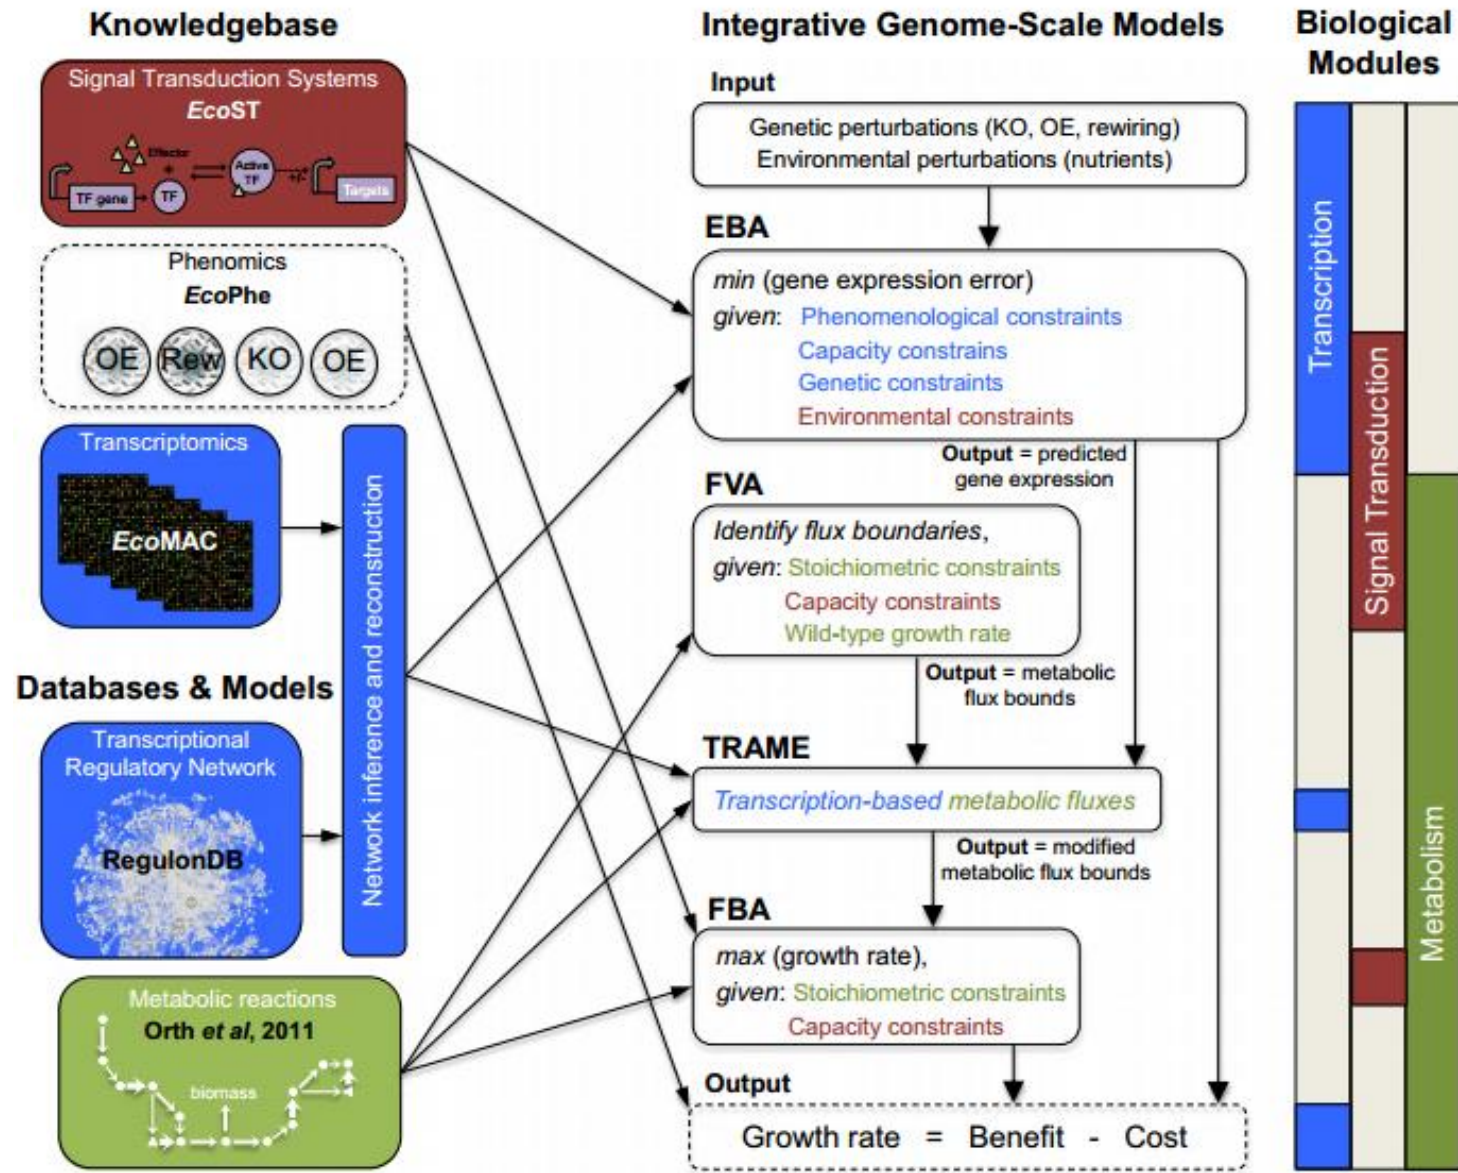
Knowledgebase

Signal Transduction Systems
EcoST

Effector
Active TF
TF gene
TF
Targets

Phenomics
EcoPhe

OE Rew KO OE

Transcriptomics

EcoMAC

Network inference and reconstruction

Databases & Models

Transcriptional Regulatory Network

RegulonDB

Metabolic reactions
Orth et al, 2011

biomass

Integrative Genome-Scale Models

Input

Genetic perturbations (KO, OE, rewiring)
Environmental perturbations (nutrients)

EBA

min (gene expression error)
given: Phenomenological constraints
Capacity constrains
Genetic constraints
Environmental constraints

Output = predicted gene expression

FVA

Identify flux boundaries,
given: Stoichiometric constraints
Capacity constraints
Wild-type growth rate

Output = metabolic flux bounds

TRAME

Transcription-based metabolic fluxes

Output = modified metabolic flux bounds

FBA

max (growth rate),
given: Stoichiometric constraints
Capacity constraints

Output

Growth rate = Benefit - Cost

Biological Modules

Transcription
Signal Transduction
Metabolism